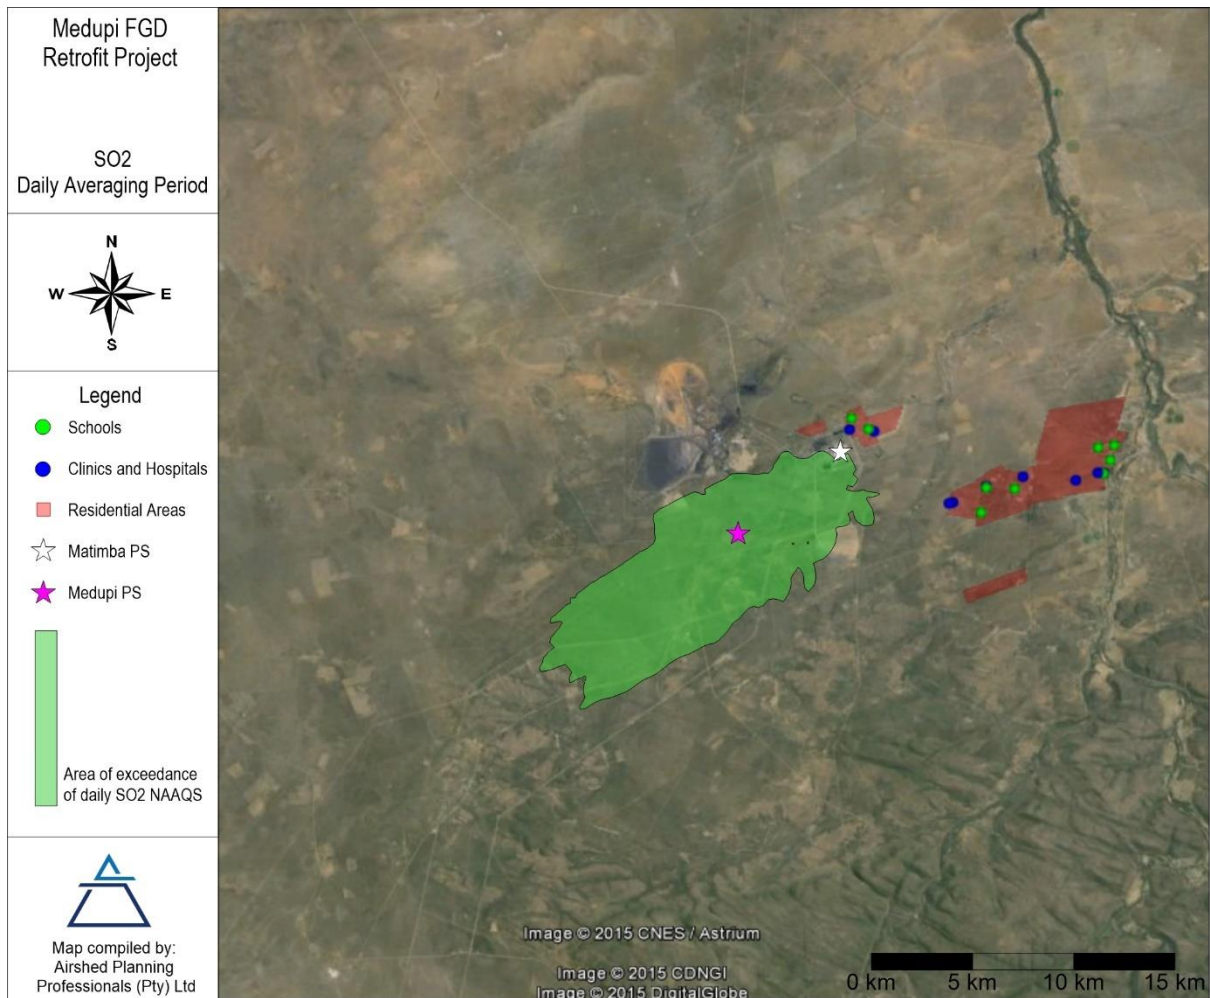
Medupi FGD Retrofit Project

SO2
Daily Averaging Period

N
W
E
S

Legend
Schools
Clinics and Hospitals
Residential Areas
Matimba PS
Medupi PS
Area of exceedance of daily SO2 NAAQS

Map compiled by:
Airshed Planning Professionals (Pty) Ltd

Image © 2015 CNES / Astrium
Image © 2015 CDNGI
Image © 2015 DigitalGlobe

0 km 5 km 10 km 15 km